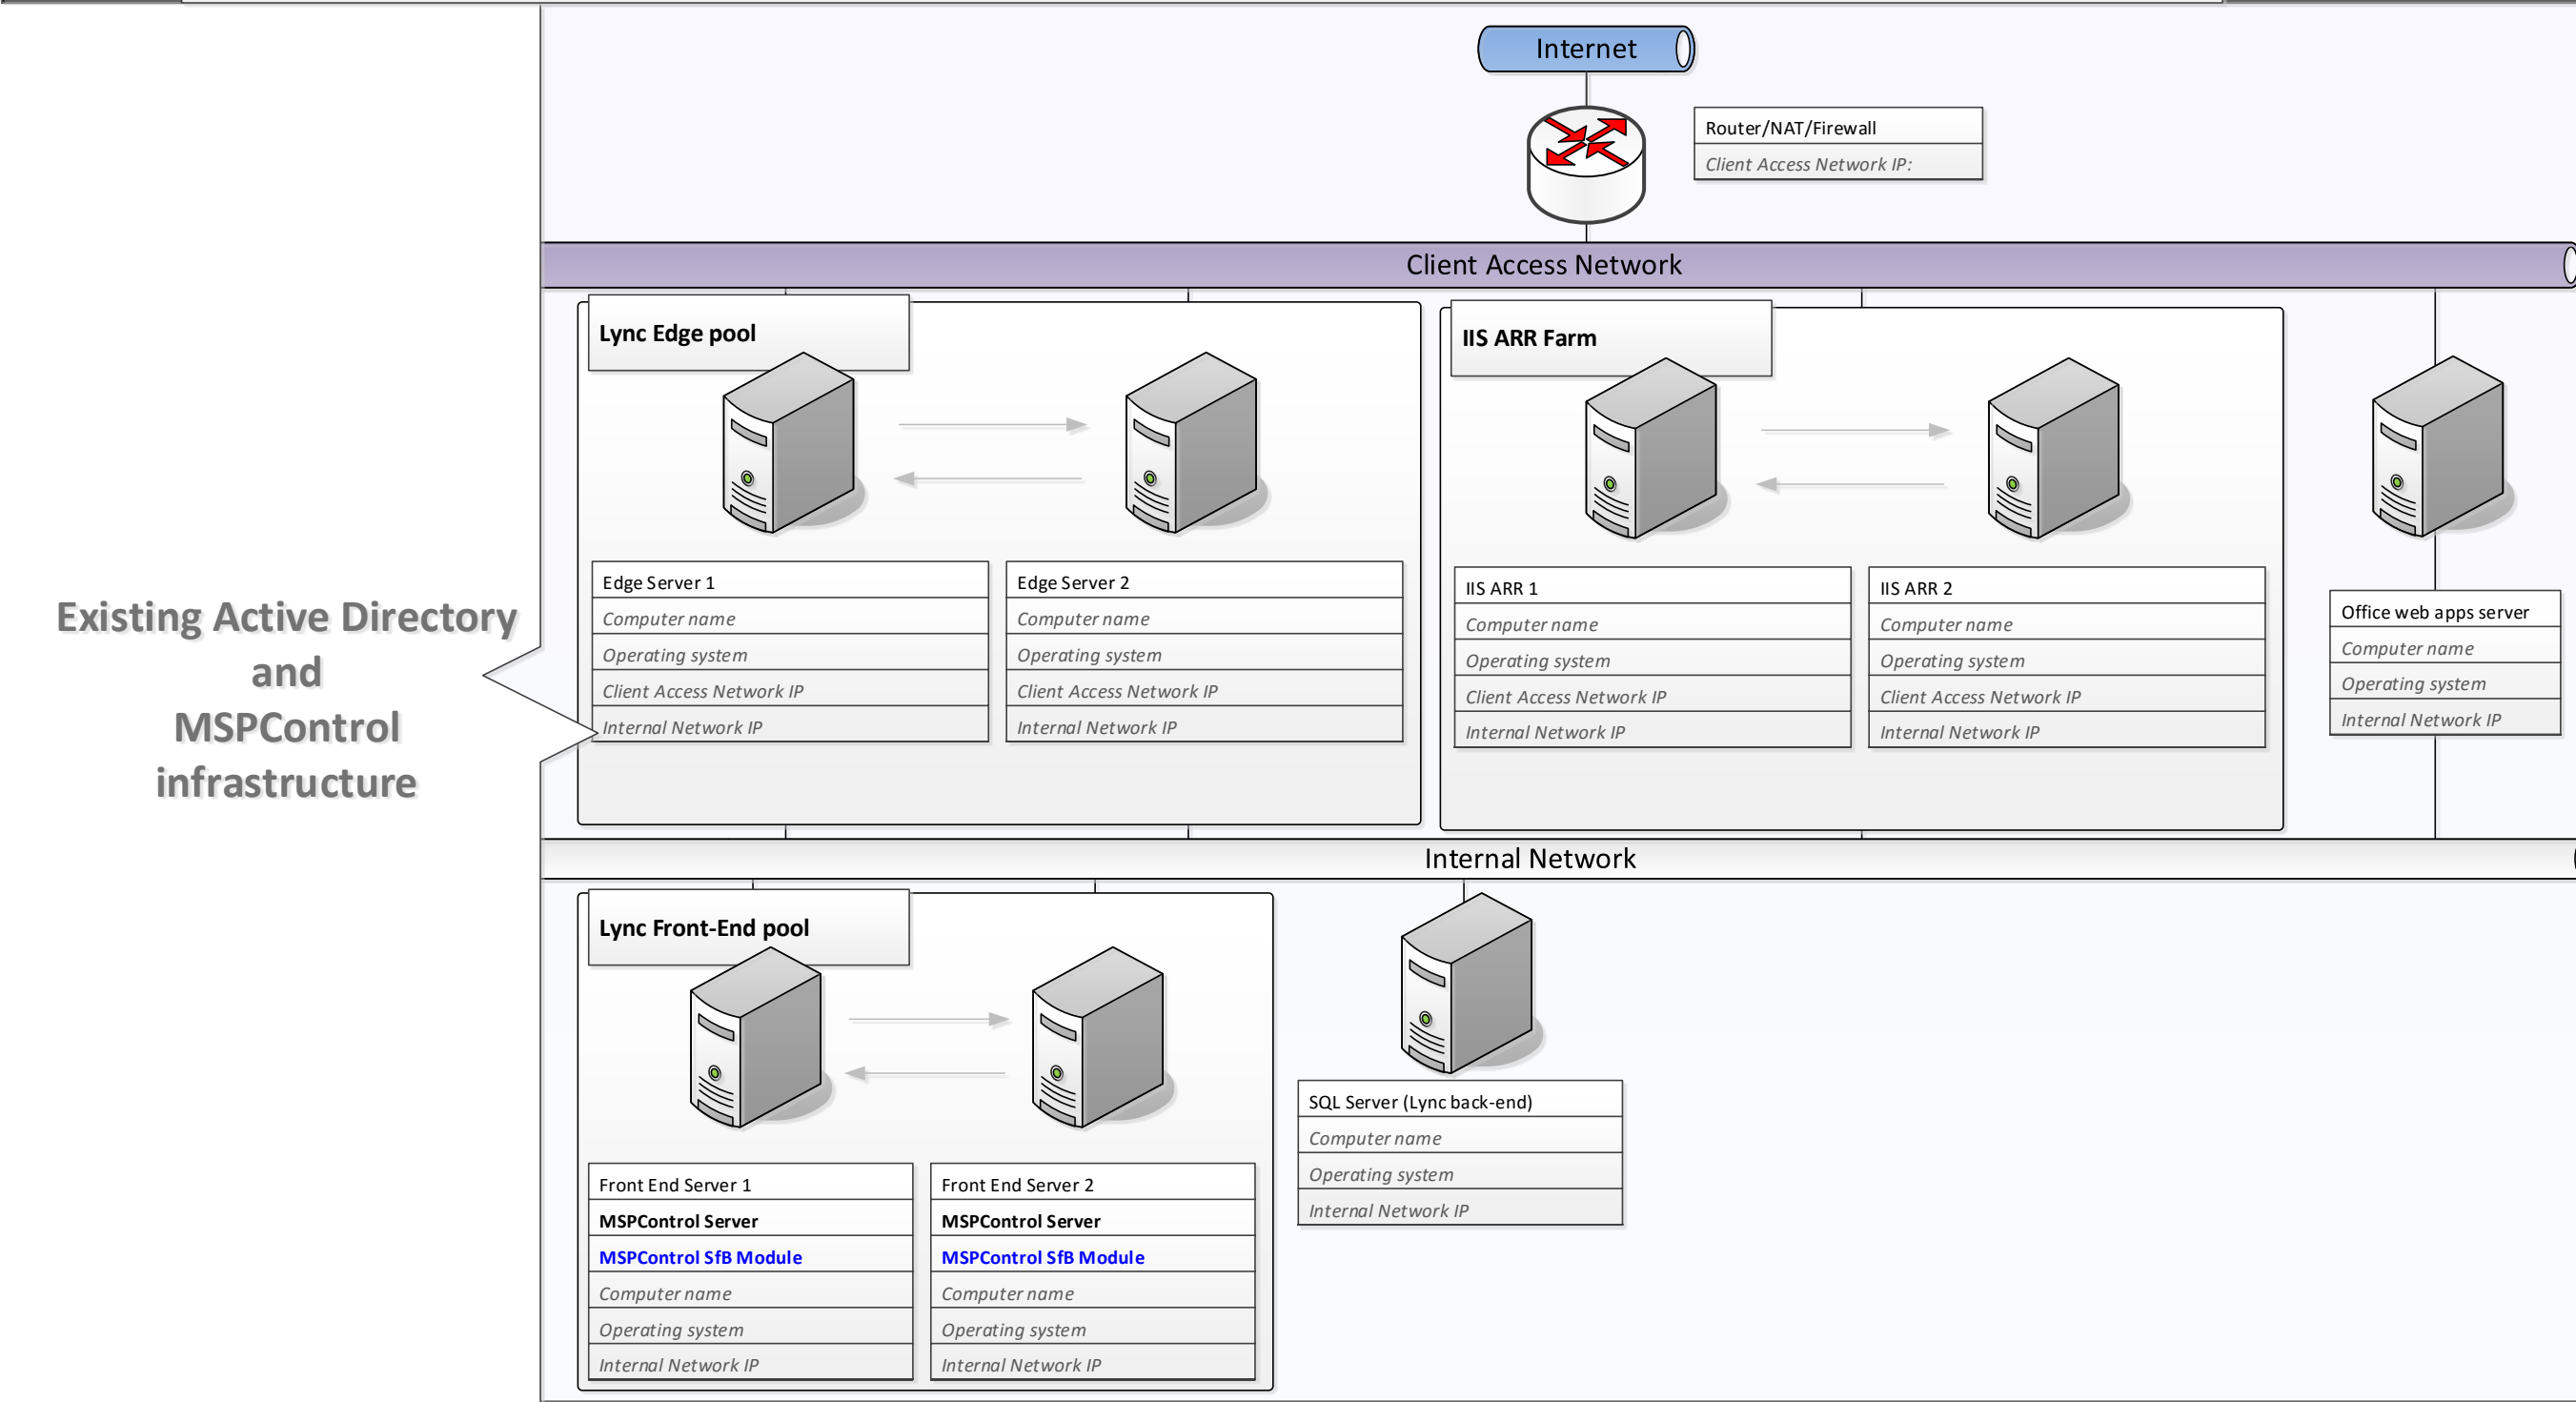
Internet

Router/NAT/Firewall
Client Access Network IP:

Client Access Network

Lync Edge pool

Edge Server 1
Computer name
Operating system
Client Access Network IP
Internal Network IP

Edge Server 2
Computer name
Operating system
Client Access Network IP
Internal Network IP

IIS ARR Farm

IIS ARR 1
Computer name
Operating system
Client Access Network IP
Internal Network IP

IIS ARR 2
Computer name
Operating system
Client Access Network IP
Internal Network IP

Office web apps server
Computer name
Operating system
Internal Network IP

Existing Active Directory and MSPControl infrastructure

Internal Network

Lync Front-End pool

Front End Server 1
MSPControl Server
MSPControl SfB Module
Computer name
Operating system
Internal Network IP

Front End Server 2
MSPControl Server
MSPControl SfB Module
Computer name
Operating system
Internal Network IP

SQL Server (Lync back-end)
Computer name
Operating system
Internal Network IP